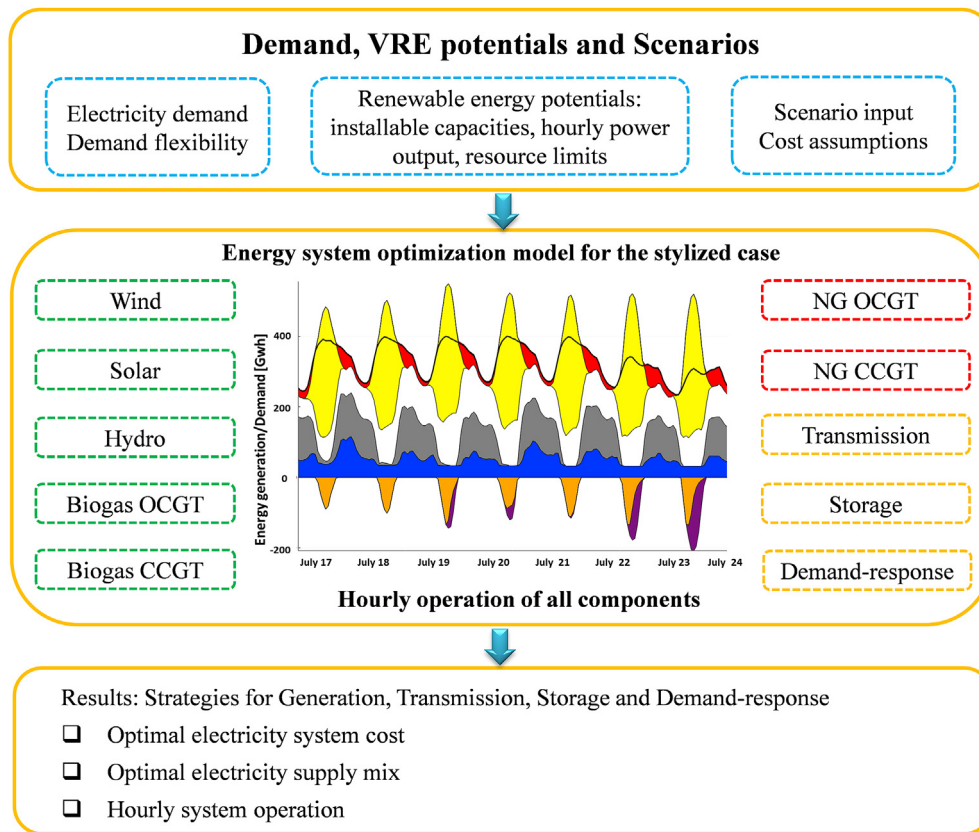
Demand, VRE potentials and Scenarios

Electricity demand
Demand flexibility

Renewable energy potentials: installable capacities, hourly power output, resource limits

Scenario input
Cost assumptions

Energy system optimization model for the stylized case

Wind

Solar

Hydro

Biogas OCGT

Biogas CCGT

400

200

0

-200

Energy generation/Demand [Gwh]

July 17 July 18 July 19 July 20 July 21 July 22 July 23 July 24

NG OCGT

NG CCGT

Transmission

Storage

Demand-response

Hourly operation of all components

Results: Strategies for Generation, Transmission, Storage and Demand-response

❑ Optimal electricity system cost

❑ Optimal electricity supply mix

❑ Hourly system operation